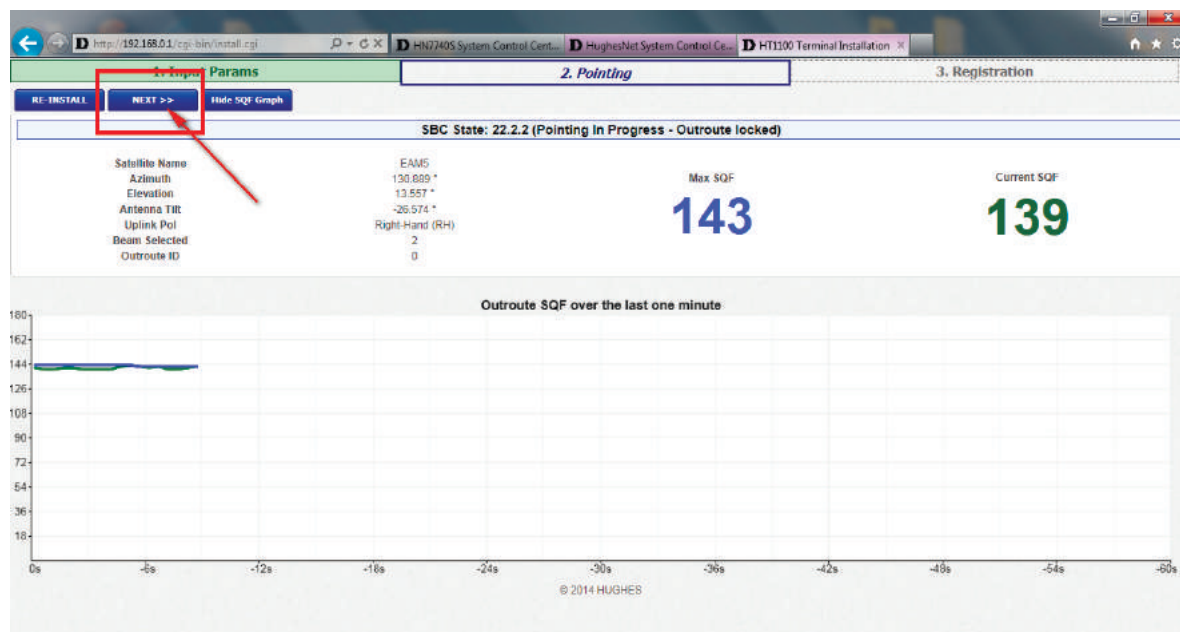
http://192.168.0.1/cgi-bin/install.cgi
HN7740S System Control Cent...
HughesNet System Control Ce...
HT1100 Terminal Installation

1. Input Params
2. Pointing
3. Registration

RE-INSTALL
NEXT >>
Hide SQF Graph

SBC State: 22.2.2 (Pointing In Progress - Outroute locked)

| Satellite Name | EAM5 |
|---|---|
| Azimuth | 136.889 ° |
| Elevation | 13.557 ° |
| Antenna Tilt | -26.574 ° |
| Uplink Pol | Right-Hand (RH) |
| Beam Selected | 2 |
| Outroute ID | 0 |

Max SQF
143

Current SQF
139

Outroute SQF over the last one minute

180
162
144
126
108
90
72
54
36
18

0s -6s -12s -18s -24s -30s -36s -42s -48s -54s -60s

© 2014 HUGHES